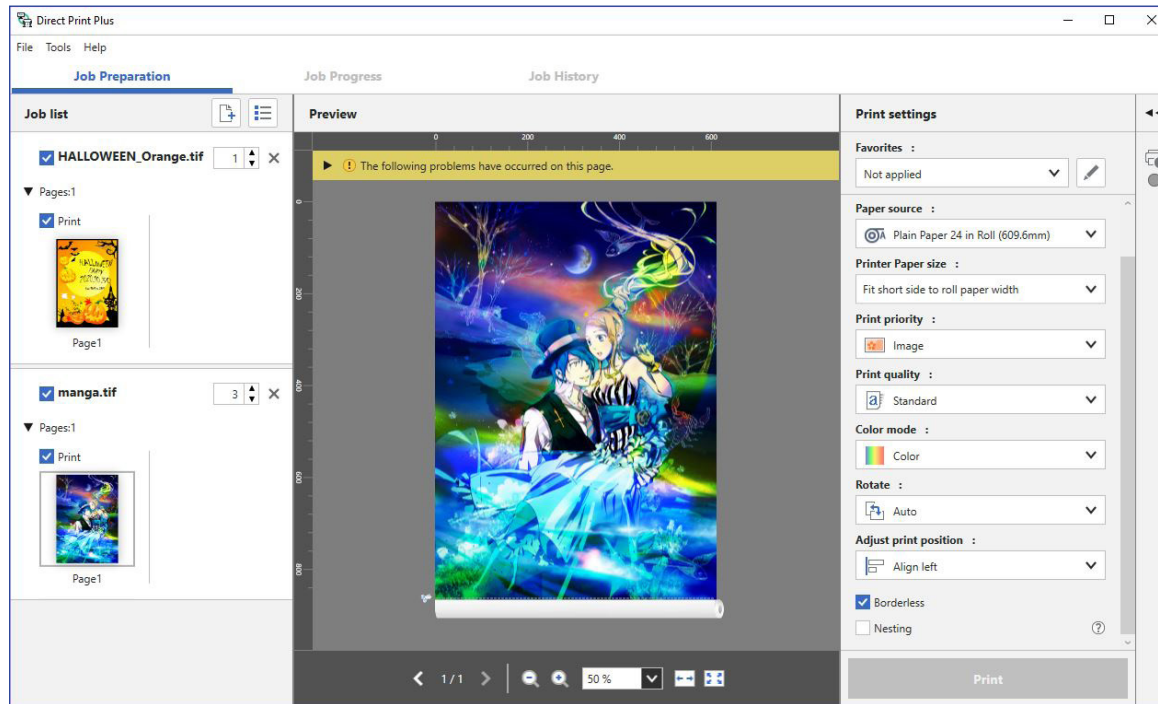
Direct Print Plus

File Tools Help

Job Preparation Job Progress Job History

Job list

HALLOWEEN_Orange.tif 1

Pages:1

Print

HALLOWEEN

Page1

manga.tif 3

Pages:1

Print

Page1

Preview

0 200 400 600

The following problems have occurred on this page.

0

200

400

600

800

1/1

50 %

Print settings

Favorites :

Not applied

Paper source :

Plain Paper 24 in Roll (609.6mm)

Printer Paper size :

Fit short side to roll paper width

Print priority :

Image

Print quality :

Standard

Color mode :

Color

Rotate :

Auto

Adjust print position :

Align left

Borderless

Nesting

Print